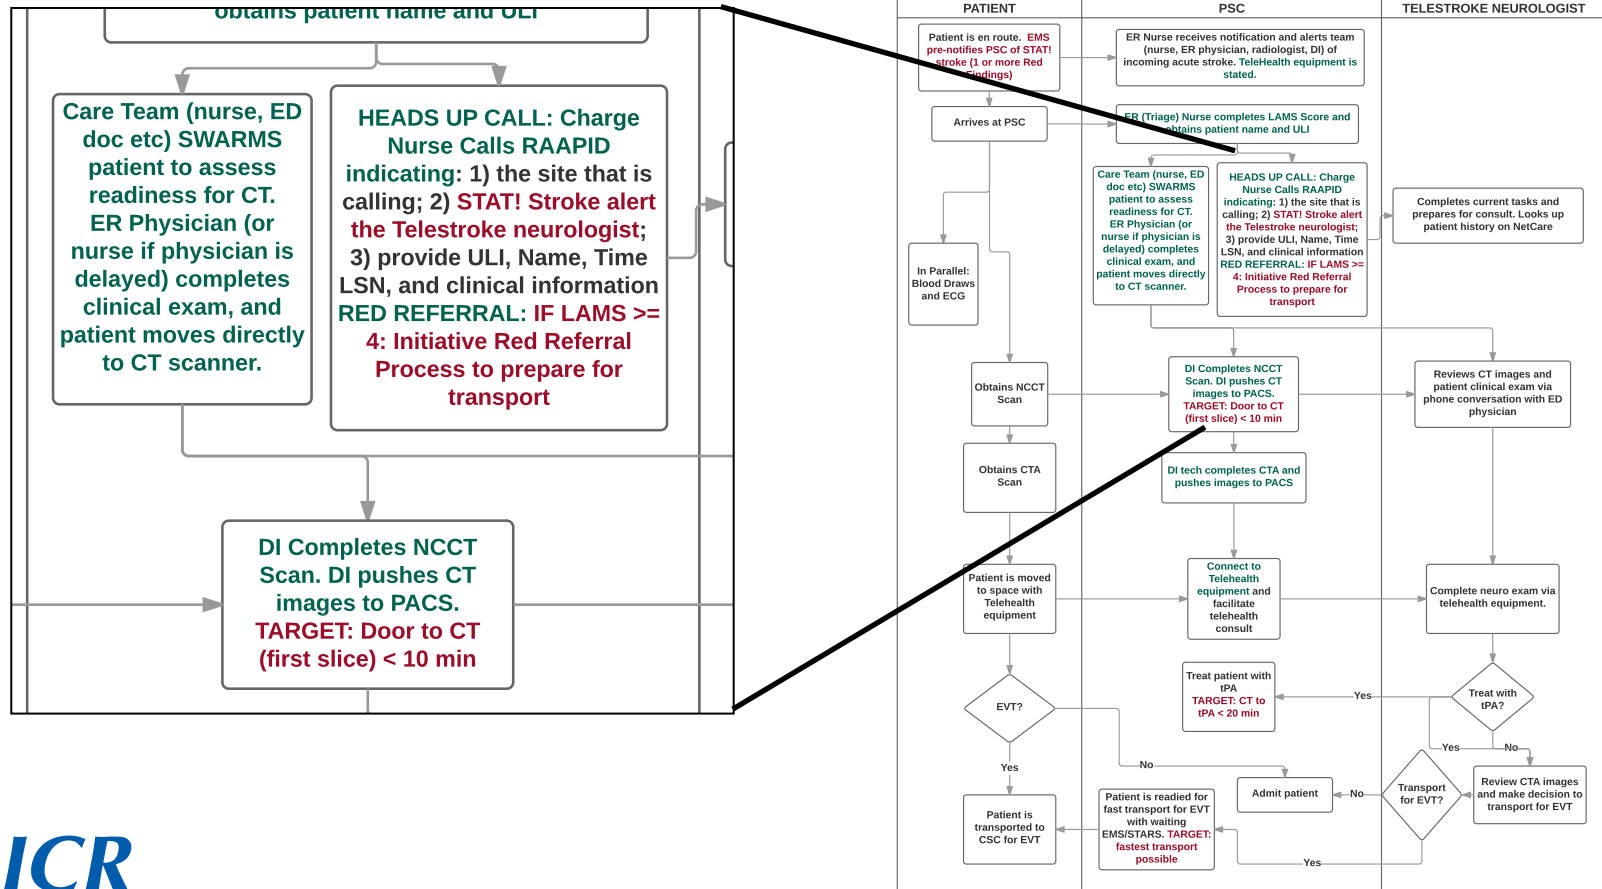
obtains patient name and ULI

Care Team (nurse, ED doc etc) SWARMS patient to assess readiness for CT. ER Physician (or nurse if physician is delayed) completes clinical exam, and patient moves directly to CT scanner.

HEADS UP CALL: Charge Nurse Calls RAAPID indicating: 1) the site that is calling; 2) STAT! Stroke alert the Telestroke neurologist; 3) provide ULI, Name, Time LSN, and clinical information RED REFERRAL: IF LAMS >= 4: Initiative Red Referral Process to prepare for transport

DI Completes NCCT Scan. DI pushes CT images to PACS. TARGET: Door to CT (first slice) < 10 min

ICR

PATIENT

PSC

TELESTROKE NEUROLOGIST

Patient is en route. EMS pre-notifies PSC of STAT! stroke (1 or more Red Findings)

ER Nurse receives notification and alerts team (nurse, ER physician, radiologist, DI) of incoming acute stroke. TeleHealth equipment is stated.

Arrives at PSC

ER (Triage) Nurse completes LAMS Score and obtains patient name and ULI

Care Team (nurse, ED doc etc) SWARMS patient to assess readiness for CT. ER Physician (or nurse if physician is delayed) completes clinical exam, and patient moves directly to CT scanner.

HEADS UP CALL: Charge Nurse Calls RAAPID indicating: 1) the site that is calling; 2) STAT! Stroke alert the Telestroke neurologist; 3) provide ULI, Name, Time LSN, and clinical information RED REFERRAL: IF LAMS >= 4: Initiative Red Referral Process to prepare for transport

Completes current tasks and prepares for consult. Looks up patient history on NetCare

In Parallel: Blood Draws and ECG

Obtains NCCT Scan

DI Completes NCCT Scan. DI pushes CT images to PACS. TARGET: Door to CT (first slice) < 10 min

Reviews CT images and patient clinical exam via phone conversation with ED physician

Obtains CTA Scan

DI tech completes CTA and pushes images to PACS

Patient is moved to space with Telehealth equipment

Connect to Telehealth equipment and facilitate telehealth consult

Complete neuro exam via telehealth equipment.

Treat patient with tPA TARGET: CT to tPA < 20 min

Yes

Treat with tPA?

EVT?

Yes

No

No

Admit patient

No

Transport for EVT?

Review CTA images and make decision to transport for EVT

Yes

Patient is transported to CSC for EVT

Patient is readied for fast transport for EVT with waiting EMS/STARS. TARGET: fastest transport possible

Yes